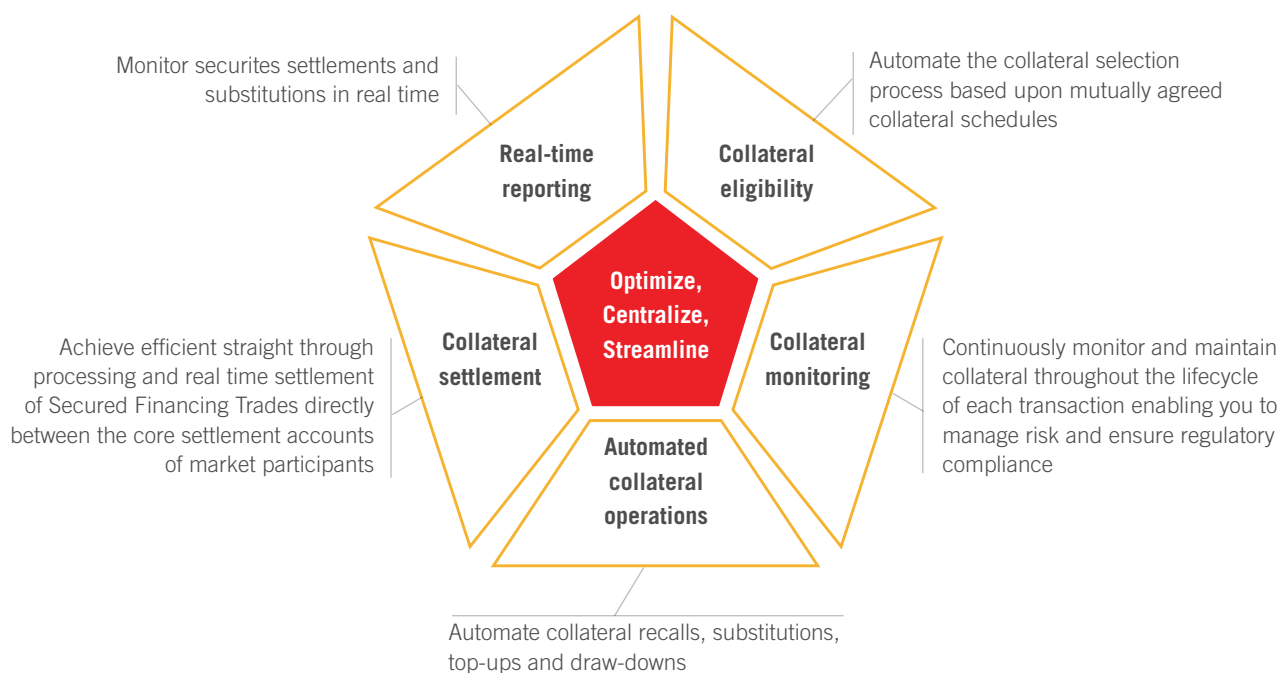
Monitor securites settlements and substitutions in real time

Automate the collateral selection process based upon mutually agreed collateral schedules

Real-time reporting

Collateral eligibility

Optimize, Centralize, Streamline

Achieve efficient straight through processing and real time settlement of Secured Financing Trades directly between the core settlement accounts of market participants

Collateral settlement

Collateral monitoring

Continuously monitor and maintain collateral throughout the lifecycle of each transaction enabling you to manage risk and ensure regulatory compliance

Automated collateral operations

Automate collateral recalls, substitutions, top-ups and draw-downs